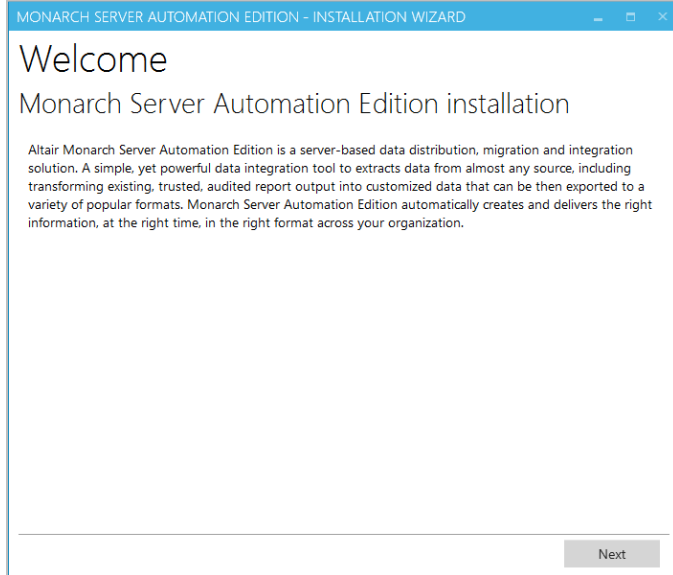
MONARCH SERVER AUTOMATION EDITION - INSTALLATION WIZARD

Welcome

Monarch Server Automation Edition installation

Altair Monarch Server Automation Edition is a server-based data distribution, migration and integration solution. A simple, yet powerful data integration tool to extracts data from almost any source, including transforming existing, trusted, audited report output into customized data that can be then exported to a variety of popular formats. Monarch Server Automation Edition automatically creates and delivers the right information, at the right time, in the right format across your organization.

Next